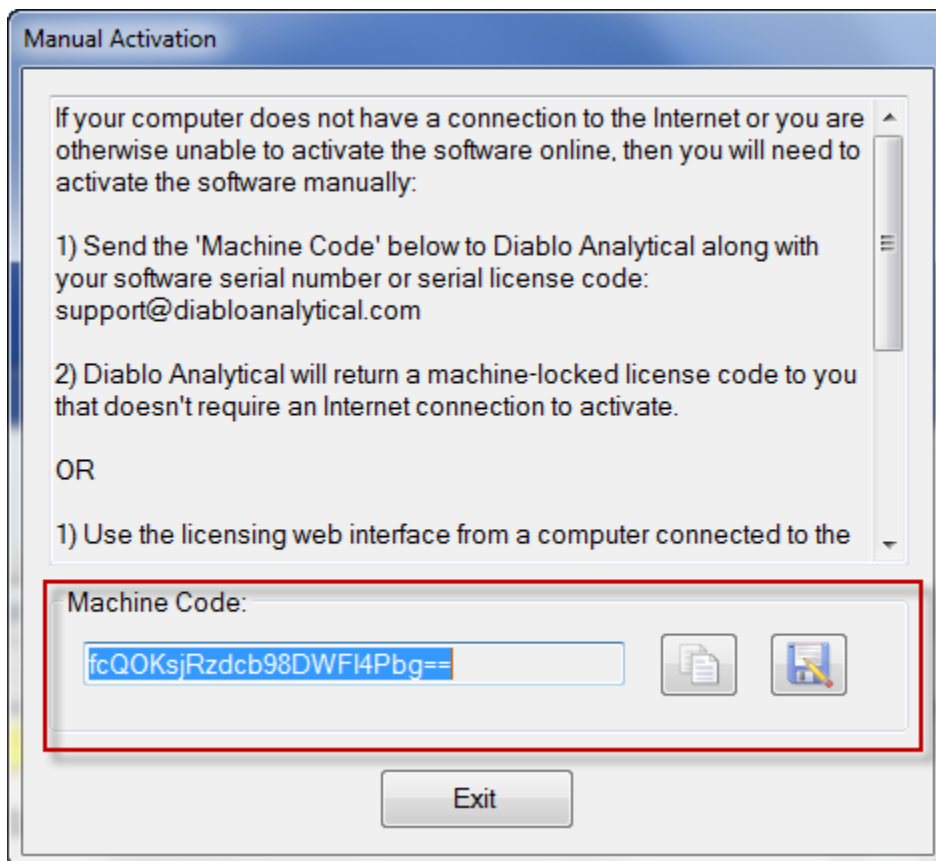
Manual Activation

If your computer does not have a connection to the Internet or you are otherwise unable to activate the software online, then you will need to activate the software manually:

1) Send the 'Machine Code' below to Diablo Analytical along with your software serial number or serial license code: support@diabloanalytical.com

2) Diablo Analytical will return a machine-locked license code to you that doesn't require an Internet connection to activate.

OR

1) Use the licensing web interface from a computer connected to the

Machine Code:

fcQOKsjRzdcb98DWFI4Pbg==

Exit